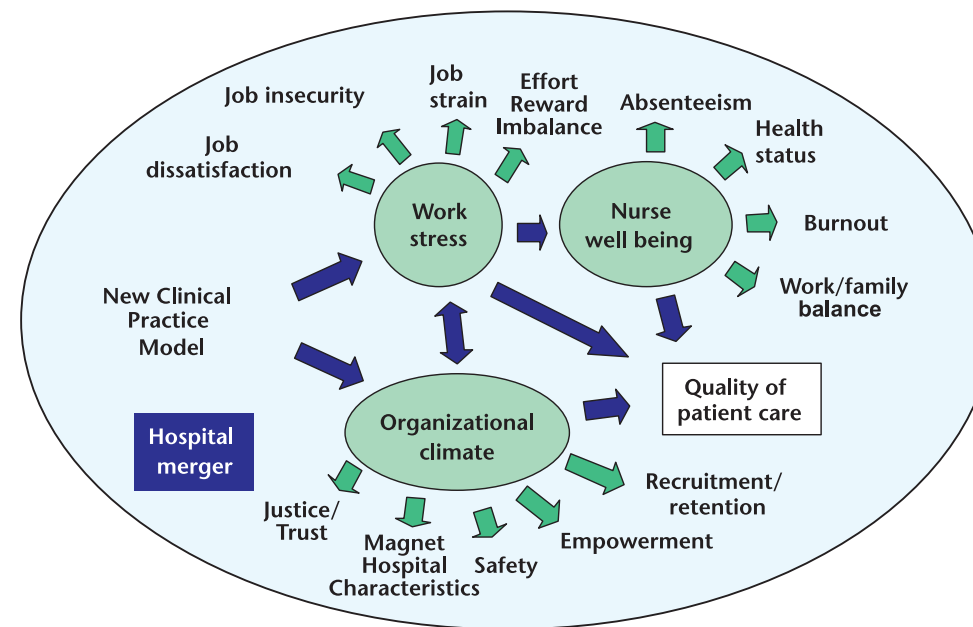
Job insecurity

Job strain

Effort Reward Imbalance

Absenteeism

Health status

Job dissatisfaction

Work stress

Nurse well being

Burnout

Work/family balance

New Clinical Practice Model

Quality of patient care

Organizational climate

Hospital merger

Recruitment/ retention

Justice/ Trust

Magnet Hospital Characteristics

Safety

Empowerment